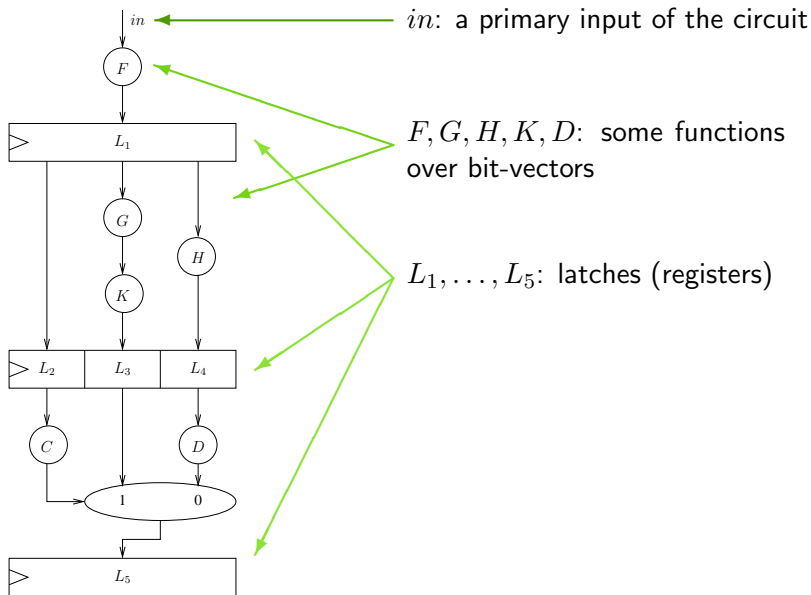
$in$

$F$

$L_1$

$G$

$H$

$K$

$L_2$ | $L_3$ | $L_4$

$C$

$D$

1 0

$L_5$

$in$: a primary input of the circuit

$F, G, H, K, D$: some functions over bit-vectors

$L_1, \ldots, L_5$: latches (registers)